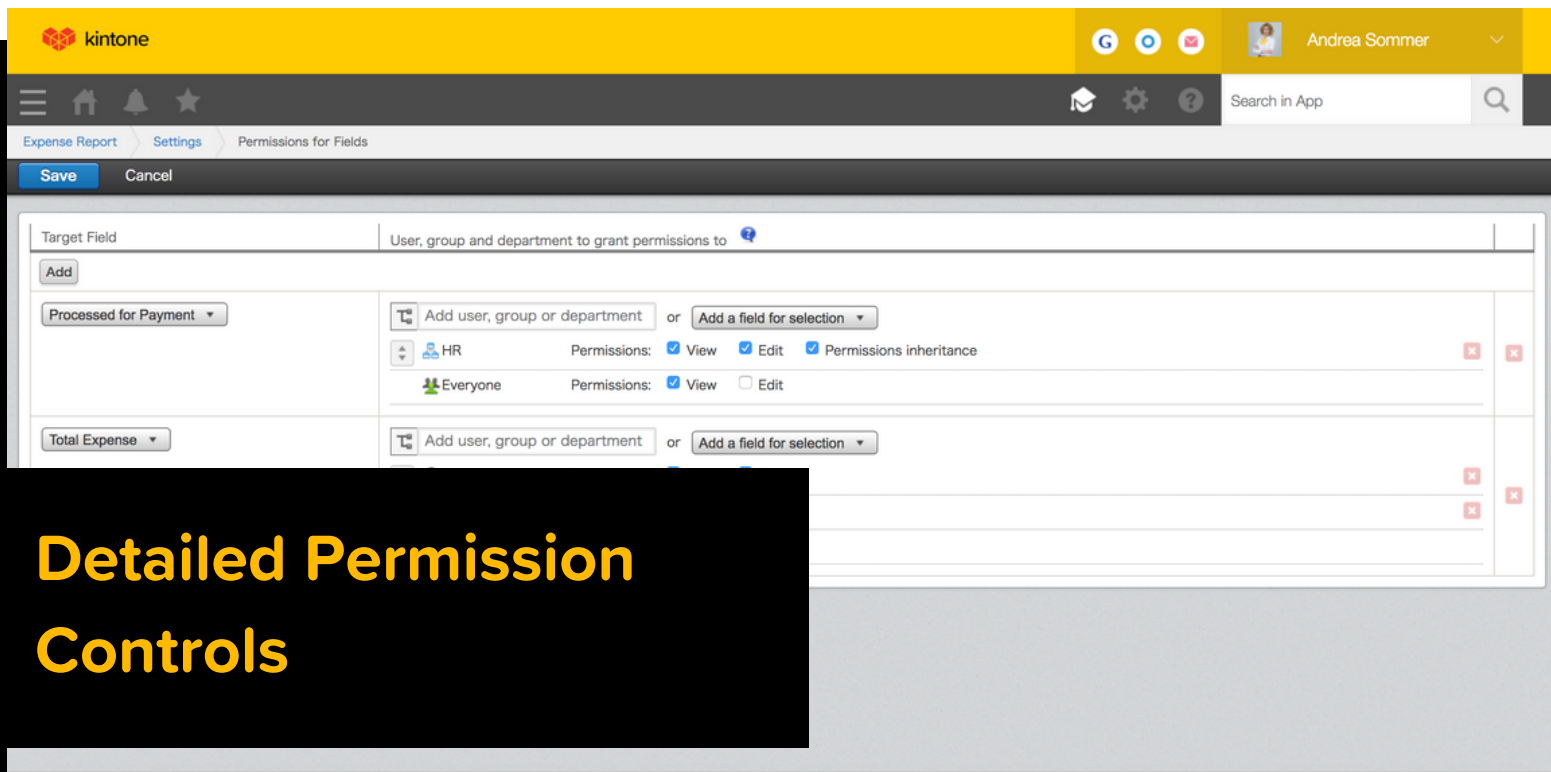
kintone

Andrea Sommer

Search in App

Expense Report
Settings
Permissions for Fields

Save
Cancel

| Target Field | User, group and department to grant permissions to |
|---|---|
| Add | |
| Processed for Payment ▼ | Add user, group or department or Add a field for selection ▼ |
| | HR Permissions: View Edit Permissions inheritance |
| | Everyone Permissions: View Edit |
| Total Expense ▼ | Add user, group or department or Add a field for selection ▼ |

Detailed Permission Controls